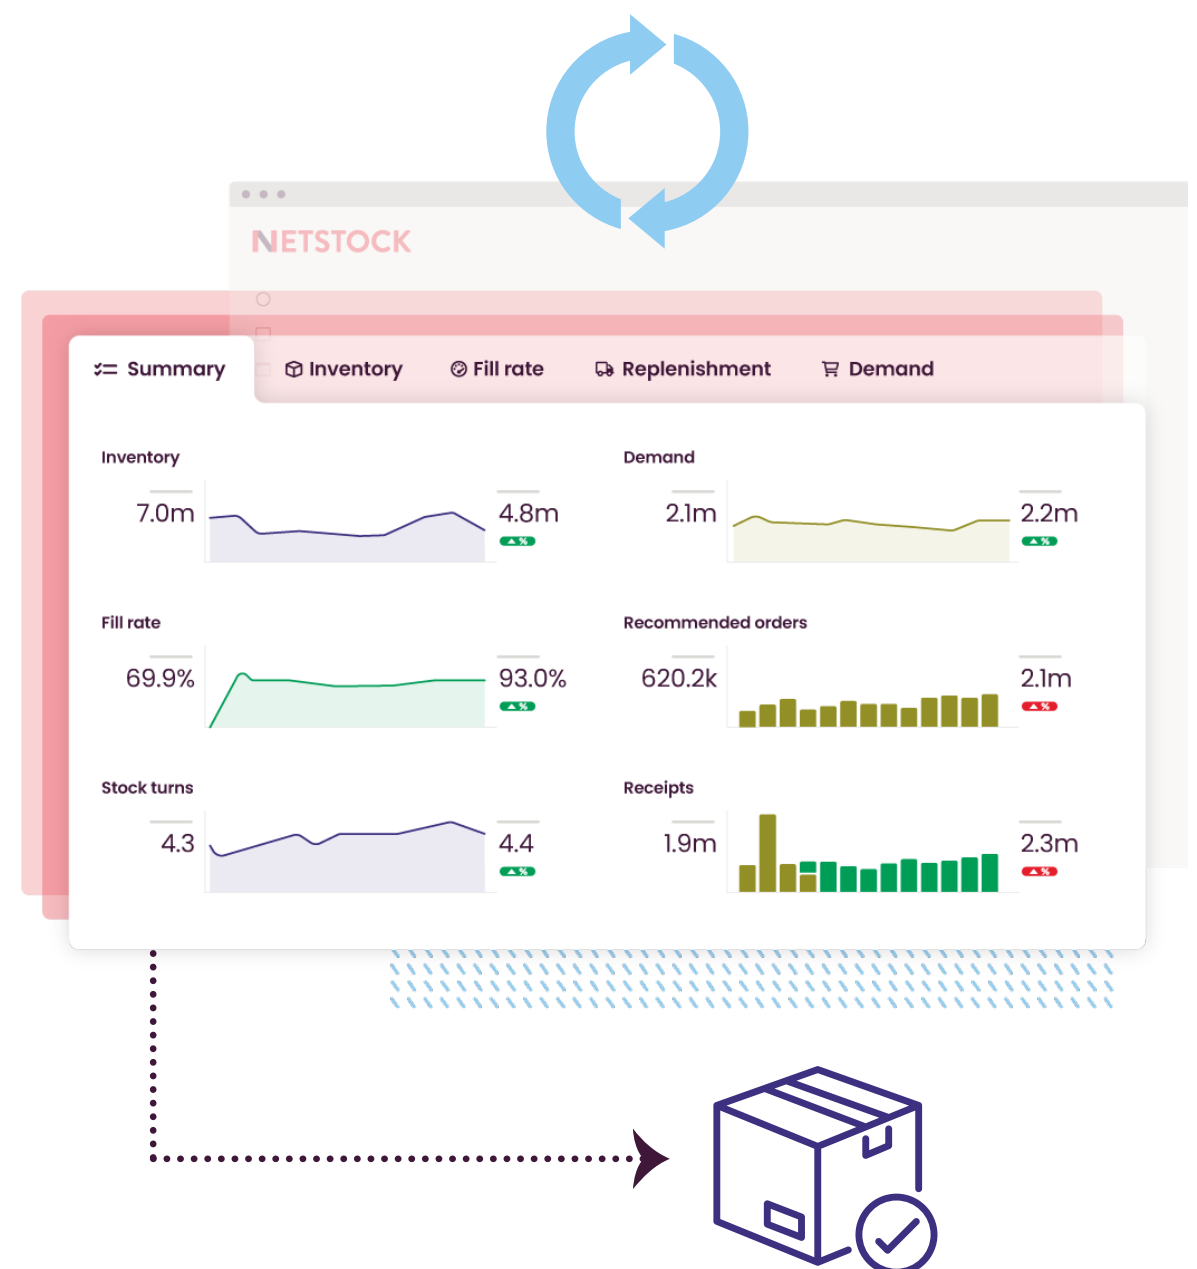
NETSTOCK

Summary Inventory Fill rate Replenishment Demand

Inventory

7.0m 4.8m
%

Demand

2.1m 2.2m
%

Fill rate

69.9% 93.0%
%

Recommended orders

620.2k 2.1m
%

Stock turns

4.3 4.4
%

Receipts

1.9m 2.3m
%